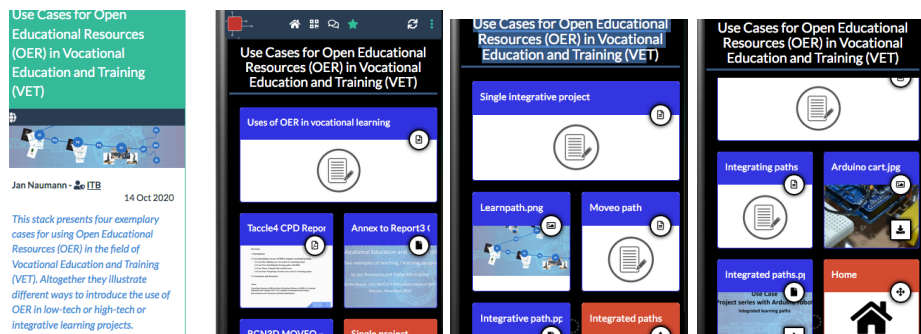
Use Cases for Open Educational Resources (OER) in Vocational Education and Training (VET)

Jan Naumann - ITB

14 Oct 2020

This stack presents four exemplary cases for using Open Educational Resources (OER) in the field of Vocational Education and Training (VET). Altogether they illustrate different ways to introduce the use of OER in low-tech or high-tech or integrative learning projects.

Use Cases for Open Educational Resources (OER) in Vocational Education and Training (VET)

Uses of OER in vocational learning

Taccle4 CPD Repor

Annex to Report3 C

BCN3D MOVEO

Single project

Use Cases for Open Educational Resources (OER) in Vocational Education and Training (VET)

Single integrative project

Learnpath.png

Moveo path

Integrative path.pp

Integrated paths

Use Cases for Open Educational Resources (OER) in Vocational Education and Training (VET)

Integrating paths

Arduino cart.jpg

Integrated paths.p

Home